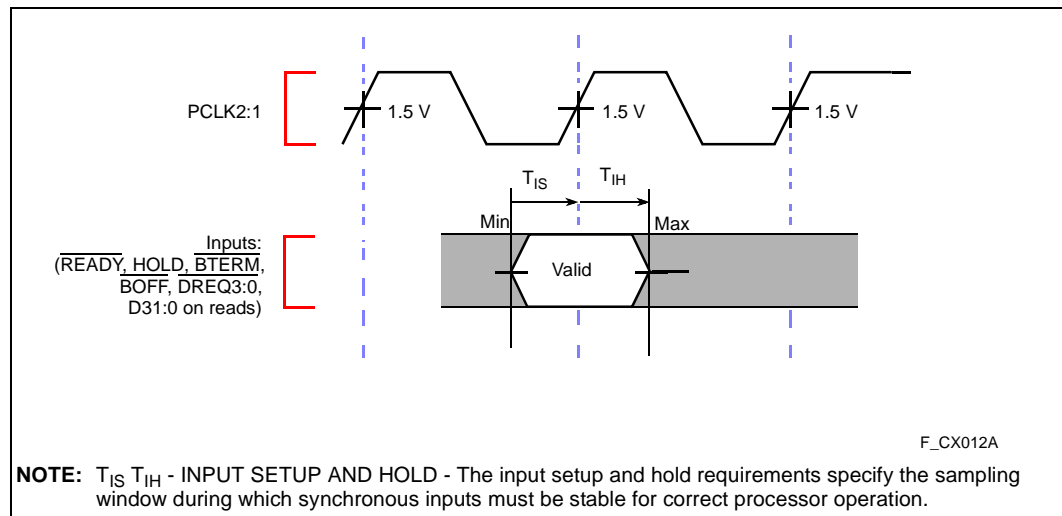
PCLK2:1

1.5 V

1.5 V

1.5 V

$T_{IS}$

$T_{IH}$

Min

Max

Inputs:
($\overline{READY}$, $\overline{HOLD}$, $\overline{BTERM}$,
$\overline{BOFF}$, $\overline{DREQ3:0}$,
D31:0 on reads)

Valid

F_CX012A

**NOTE:** $T_{IS}$ $T_{IH}$ - INPUT SETUP AND HOLD - The input setup and hold requirements specify the sampling window during which synchronous inputs must be stable for correct processor operation.